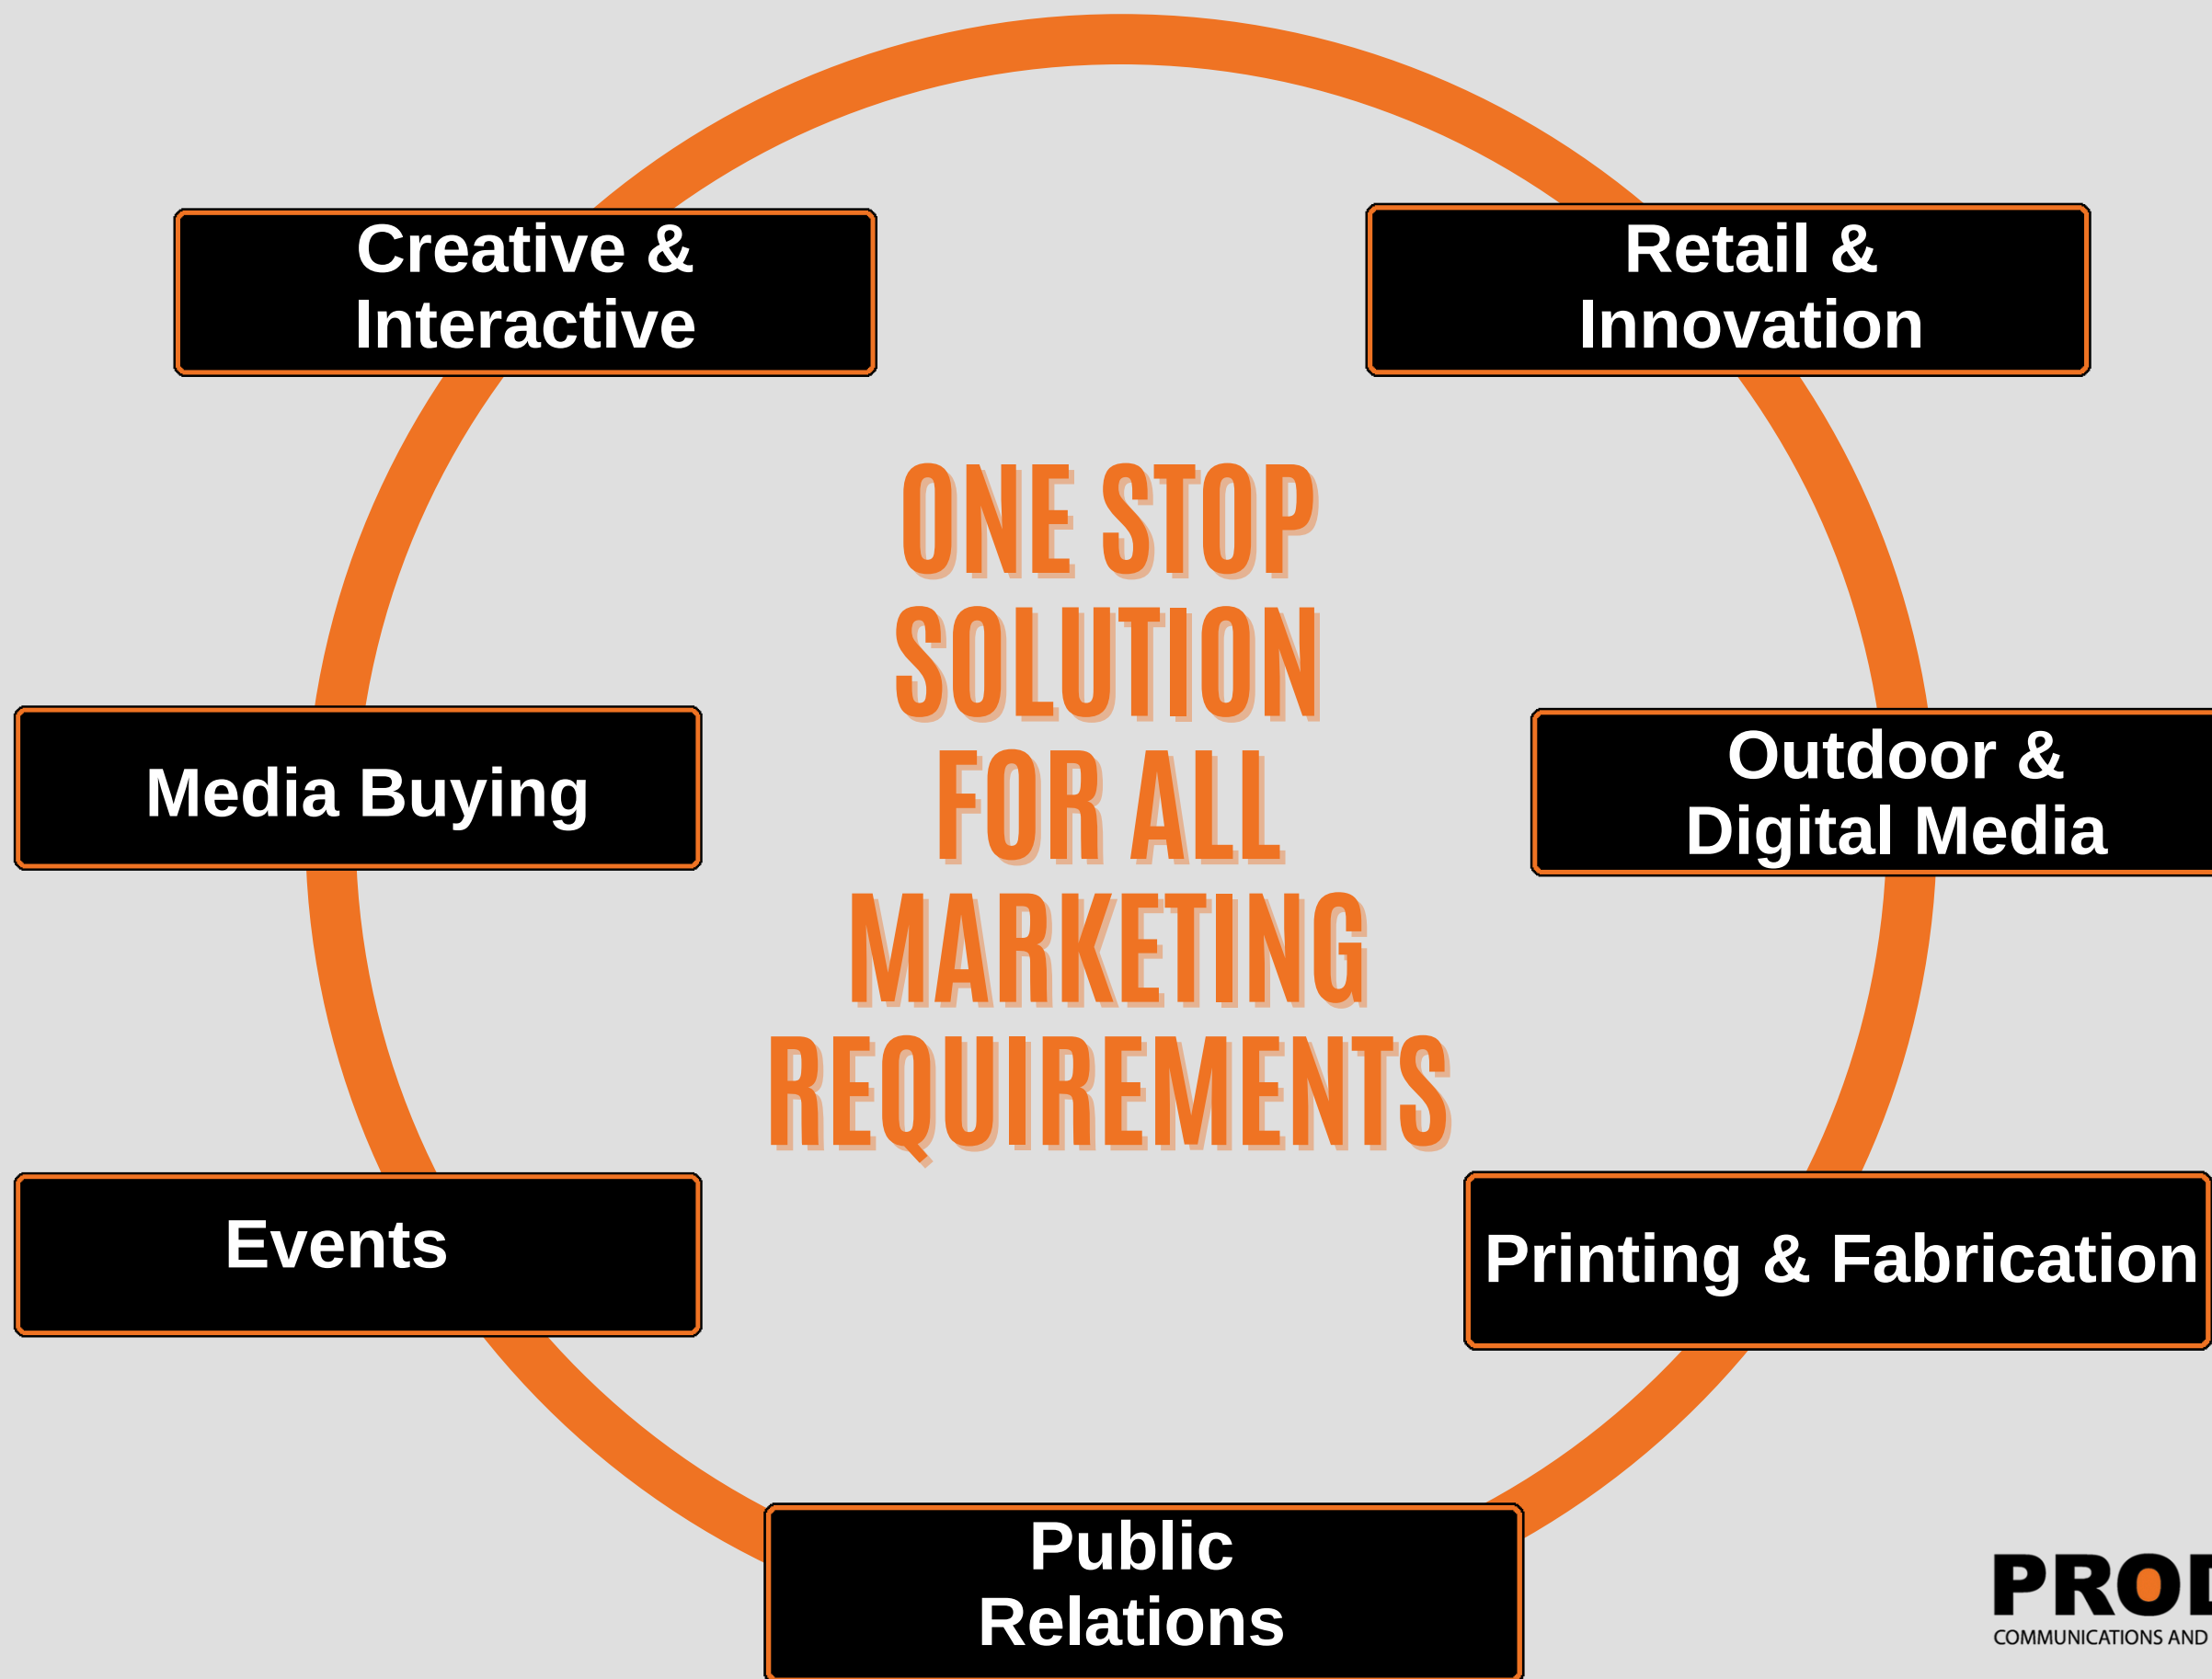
Creative & Interactive

Retail & Innovation

ONE STOP SOLUTION FOR ALL MARKETING REQUIREMENTS

Media Buying

Outdoor & Digital Media

Events

Printing & Fabrication

Public Relations

PRO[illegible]
COMMUNICATIONS AND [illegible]